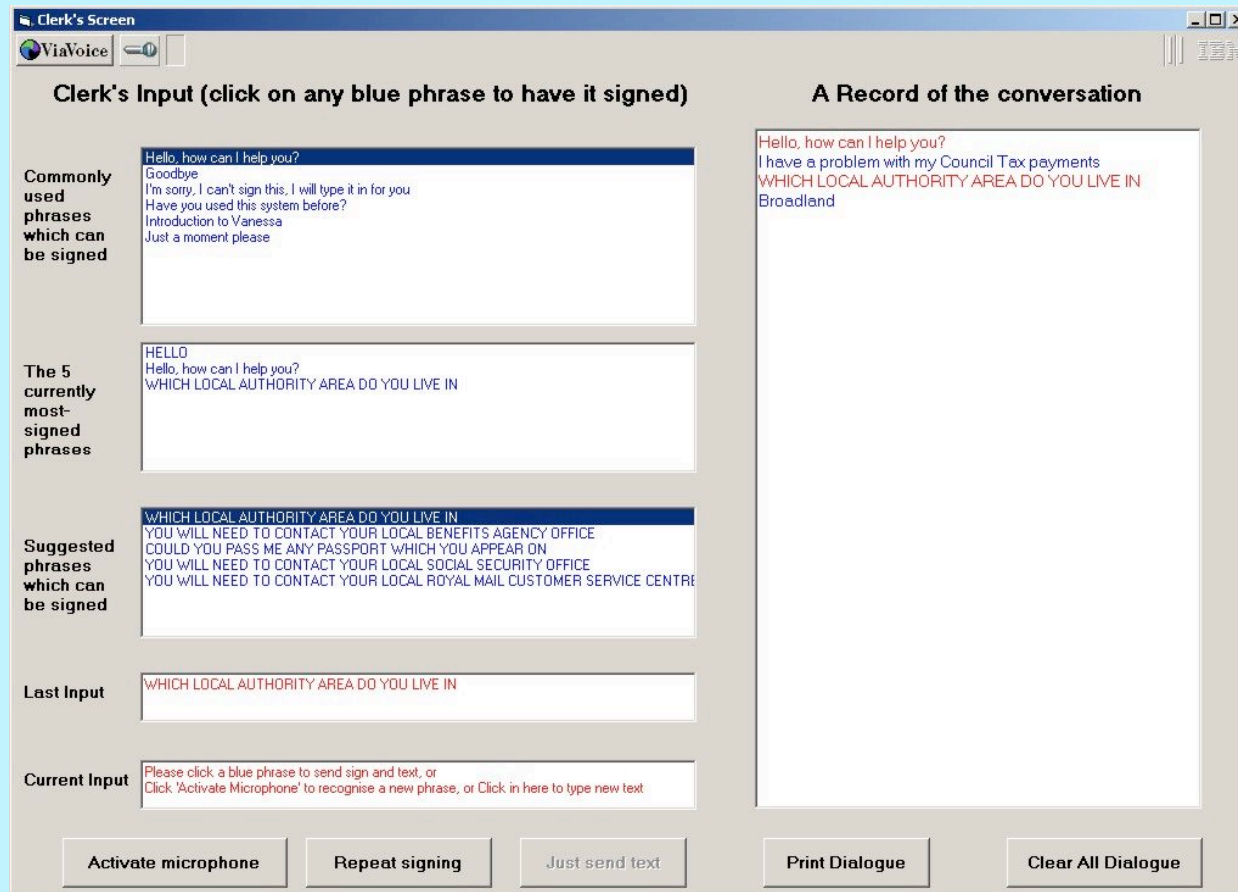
Clerk's Screen

ViaVoice

IBM

Clerk's Input (click on any blue phrase to have it signed)

A Record of the conversation

Commonly used phrases which can be signed

Hello, how can I help you?
Goodbye
I'm sorry, I can't sign this, I will type it in for you
Have you used this system before?
Introduction to Vanessa
Just a moment please

The 5 currently most-signed phrases

HELLO
Hello, how can I help you?
WHICH LOCAL AUTHORITY AREA DO YOU LIVE IN

Suggested phrases which can be signed

WHICH LOCAL AUTHORITY AREA DO YOU LIVE IN
YOU WILL NEED TO CONTACT YOUR LOCAL BENEFITS AGENCY OFFICE
COULD YOU PASS ME ANY PASSPORT WHICH YOU APPEAR ON
YOU WILL NEED TO CONTACT YOUR LOCAL SOCIAL SECURITY OFFICE
YOU WILL NEED TO CONTACT YOUR LOCAL ROYAL MAIL CUSTOMER SERVICE CENTRE

Last Input

WHICH LOCAL AUTHORITY AREA DO YOU LIVE IN

Current Input

Please click a blue phrase to send sign and text, or
Click 'Activate Microphone' to recognise a new phrase, or Click in here to type new text

Hello, how can I help you?
I have a problem with my Council Tax payments
WHICH LOCAL AUTHORITY AREA DO YOU LIVE IN
Broadland

Activate microphone

Repeat signing

Just send text

Print Dialogue

Clear All Dialogue